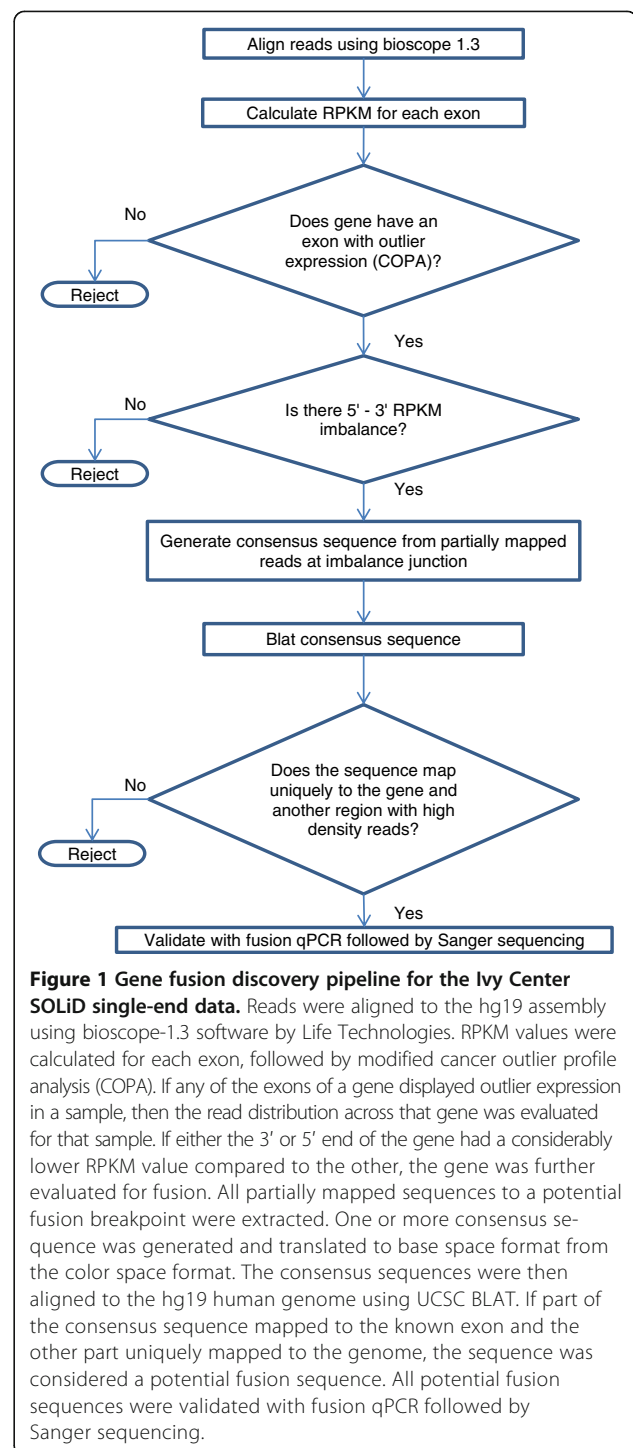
Align reads using bioscope 1.3

Calculate RPKM for each exon

Does gene have an exon with outlier expression (COPA)?

No

Reject

Yes

Is there 5' - 3' RPKM imbalance?

No

Reject

Yes

Generate consensus sequence from partially mapped reads at imbalance junction

Blat consensus sequence

Does the sequence map uniquely to the gene and another region with high density reads?

No

Reject

Yes

Validate with fusion qPCR followed by Sanger sequencing

**Figure 1 Gene fusion discovery pipeline for the Ivy Center SOLiD single-end data.** Reads were aligned to the hg19 assembly using bioscope-1.3 software by Life Technologies. RPKM values were calculated for each exon, followed by modified cancer outlier profile analysis (COPA). If any of the exons of a gene displayed outlier expression in a sample, then the read distribution across that gene was evaluated for that sample. If either the 3′ or 5′ end of the gene had a considerably lower RPKM value compared to the other, the gene was further evaluated for fusion. All partially mapped sequences to a potential fusion breakpoint were extracted. One or more consensus sequence was generated and translated to base space format from the color space format. The consensus sequences were then aligned to the hg19 human genome using UCSC BLAT. If part of the consensus sequence mapped to the known exon and the other part uniquely mapped to the genome, the sequence was considered a potential fusion sequence. All potential fusion sequences were validated with fusion qPCR followed by Sanger sequencing.